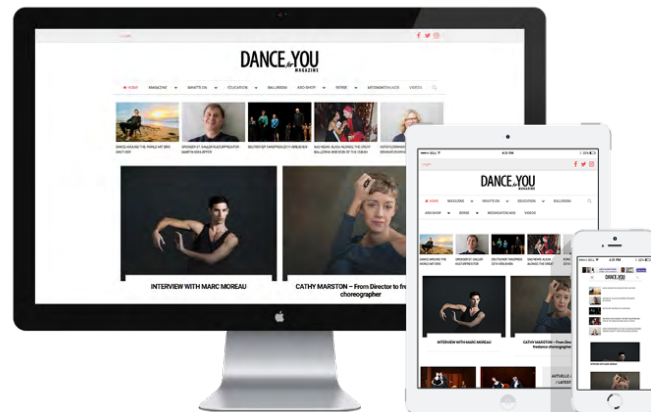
DANCE for YOU MAGAZINE

HOME MAGAZINE WHAT'S ON EDUCATION BALLROOM ADD SHOP BERSE WEDDINGATION ADS VIDEOS

INTERVIEW WITH MARC MOREAU

CATHY MARSTON – From Director to fre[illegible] choreographer

DANCE for YOU MAGAZINE

HOME MAGAZINE EDUCATION BALLROOM ADD SHOP VIDEOS

INTERVIEW WITH MARC MOREAU

CATHY MARSTON – From Director to freelance choreographer

DANCE for YOU